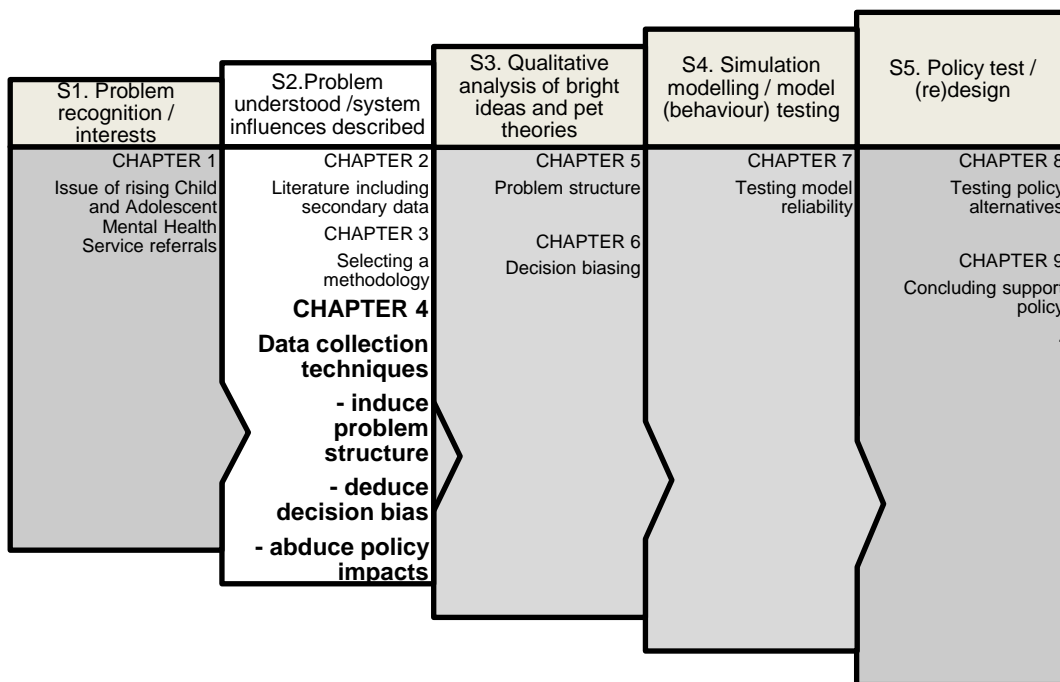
S1. Problem recognition / interests

CHAPTER 1

Issue of rising Child and Adolescent Mental Health Service referrals

S2.Problem understood /system influences described

CHAPTER 2

Literature including secondary data

CHAPTER 3

Selecting a methodology

CHAPTER 4

Data collection techniques

- induce problem structure

- deduce decision bias

- abduce policy impacts

S3. Qualitative analysis of bright ideas and pet theories

CHAPTER 5

Problem structure

CHAPTER 6

Decision biasing

S4. Simulation modelling / model (behaviour) testing

CHAPTER 7

Testing model reliability

S5. Policy test / (re)design

CHAPTER 8

Testing policy alternatives

CHAPTER 9

Concluding support policy